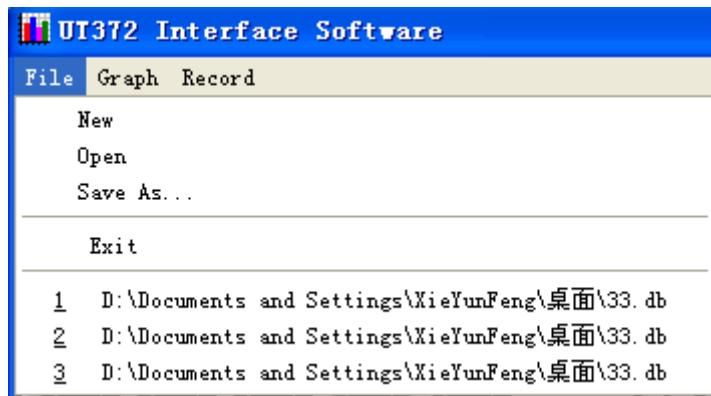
UT372 Interface Software

File Graph Record

New
Open
Save As...

Exit

1 D:\Documents and Settings\XieYunFeng\桌面\33.db
2 D:\Documents and Settings\XieYunFeng\桌面\33.db
3 D:\Documents and Settings\XieYunFeng\桌面\33.db